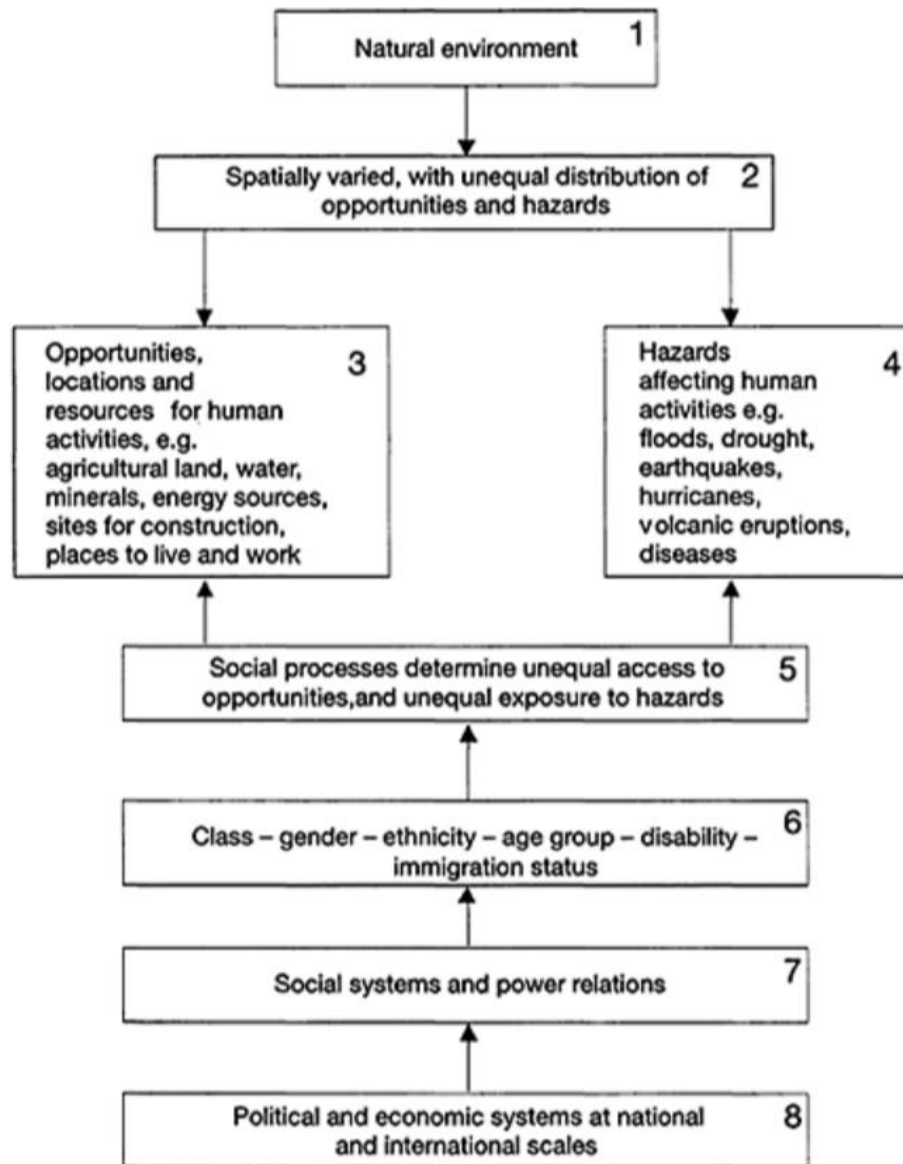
Natural environment 1

Spatially varied, with unequal distribution of opportunities and hazards 2

Opportunities, locations and resources for human activities, e.g. agricultural land, water, minerals, energy sources, sites for construction, places to live and work 3

Hazards affecting human activities e.g. floods, drought, earthquakes, hurricanes, volcanic eruptions, diseases 4

Social processes determine unequal access to opportunities,and unequal exposure to hazards 5

Class – gender – ethnicity – age group – disability – immigration status 6

Social systems and power relations 7

Political and economic systems at national and international scales 8